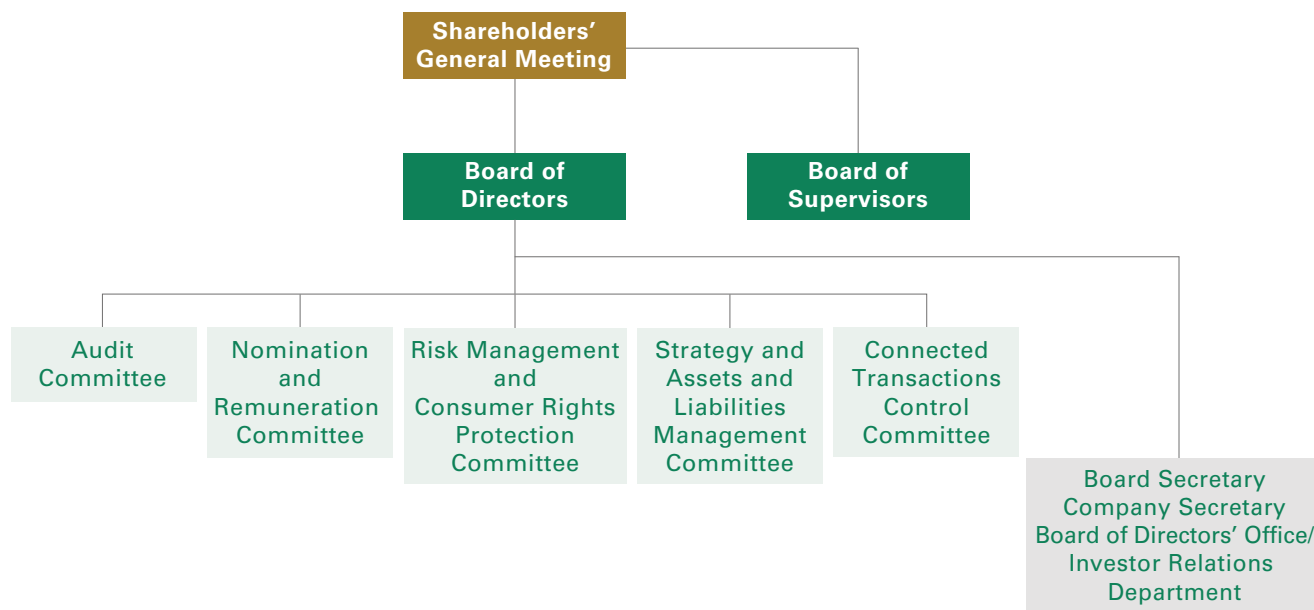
Shareholders' General Meeting

Board of Directors

Board of Supervisors

Audit Committee

Nomination and Remuneration Committee

Risk Management and Consumer Rights Protection Committee

Strategy and Assets and Liabilities Management Committee

Connected Transactions Control Committee

Board Secretary
Company Secretary
Board of Directors' Office/ Investor Relations Department